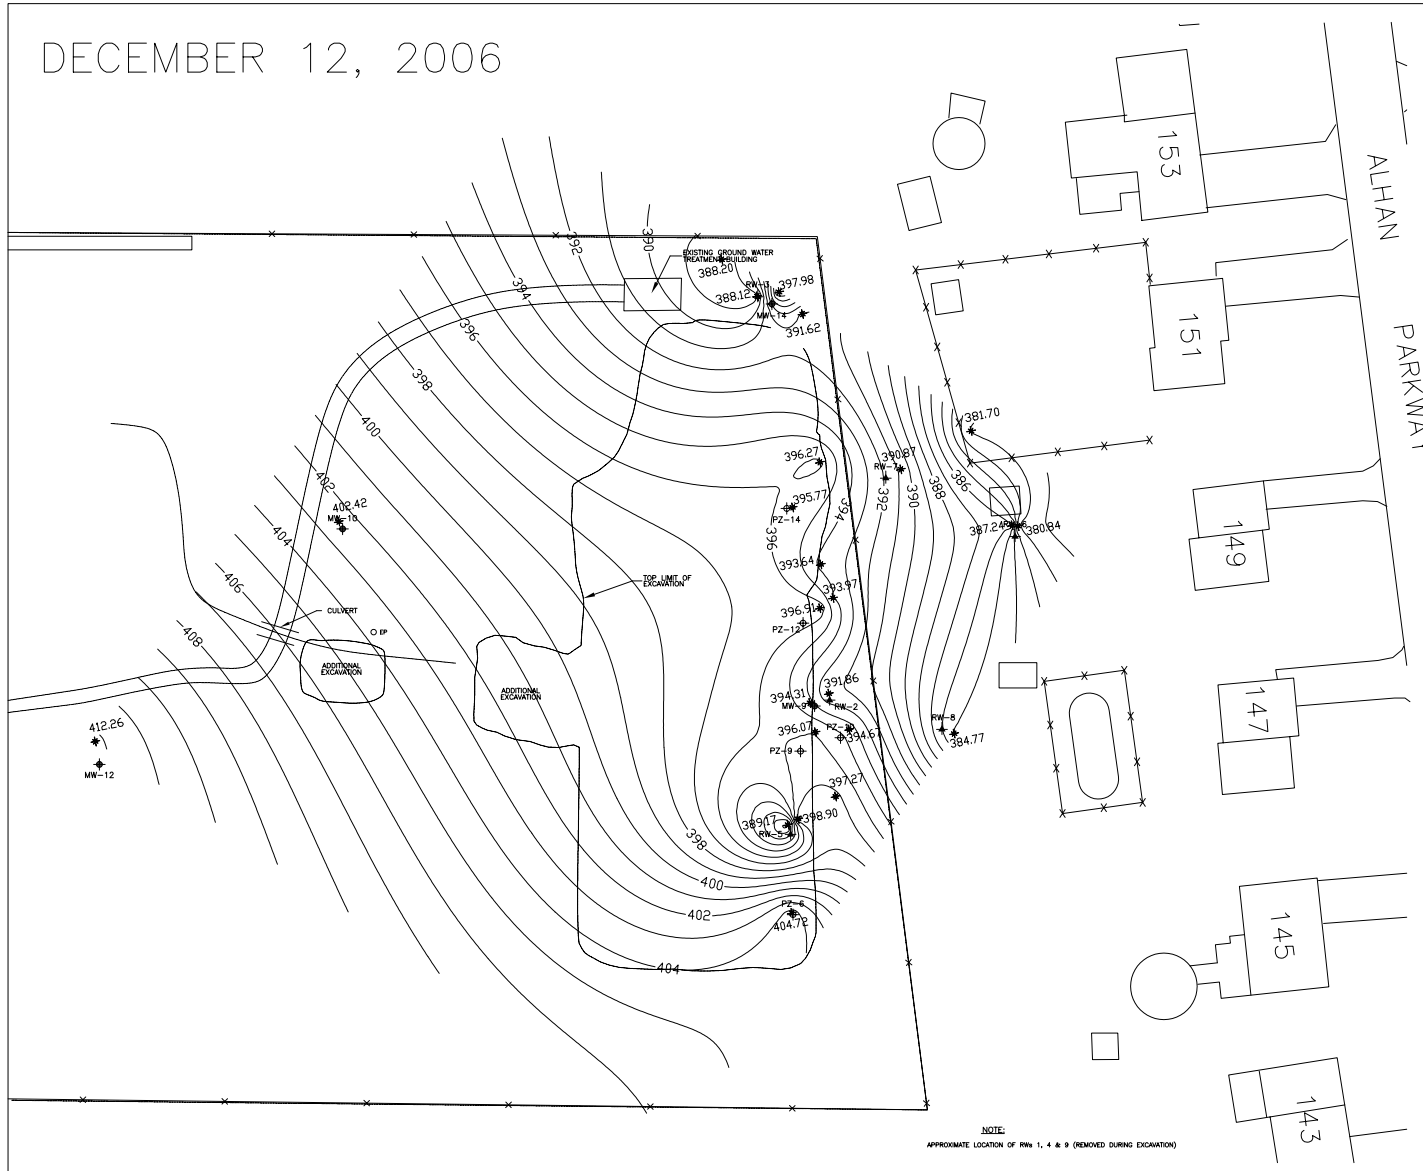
DECEMBER 12, 2006

153

ALHAN

PARKWAY

151

149

147

145

143

390

392

394

396

398

400

402

404

406

408

EXISTING GROUND WATER TREATMENT BUILDING

388.20

388.12

RW-3

397.98

MW-14

391.62

381.70

396.27

390.87

RW-7

392

390

388

386

395.77

PZ-14

394

396

387.24

RW-6

380.84

402.42

MW-10

393.64

393.97

TOP LIMIT OF EXCAVATION

CULVERT

EP

396.91

PZ-12

ADDITIONAL EXCAVATION

ADDITIONAL EXCAVATION

391.86

394.31

MW-9

RW-2

RW-8

396.07

PZ-10

394.67

384.77

PZ-9

412.26

MW-12

397.27

389.17

RW-5

398.90

398

400

402

PZ-6

404.72

404

NOTE:
APPROXIMATE LOCATION OF RWs 1, 4 & 9 (REMOVED DURING EXCAVATION)